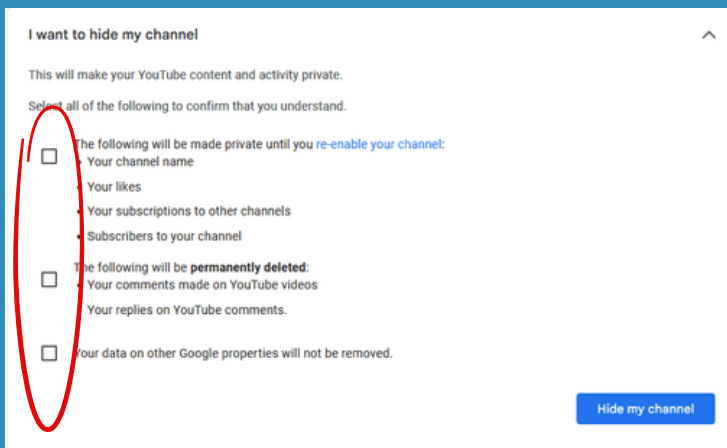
I want to hide my channel

This will make your YouTube content and activity private.

Select all of the following to confirm that you understand.

The following will be made private until you re-enable your channel:
- Your channel name
- Your likes
- Your subscriptions to other channels
- Subscribers to your channel

The following will be **permanently deleted**:
- Your comments made on YouTube videos
- Your replies on YouTube comments.

Your data on other Google properties will not be removed.

Hide my channel